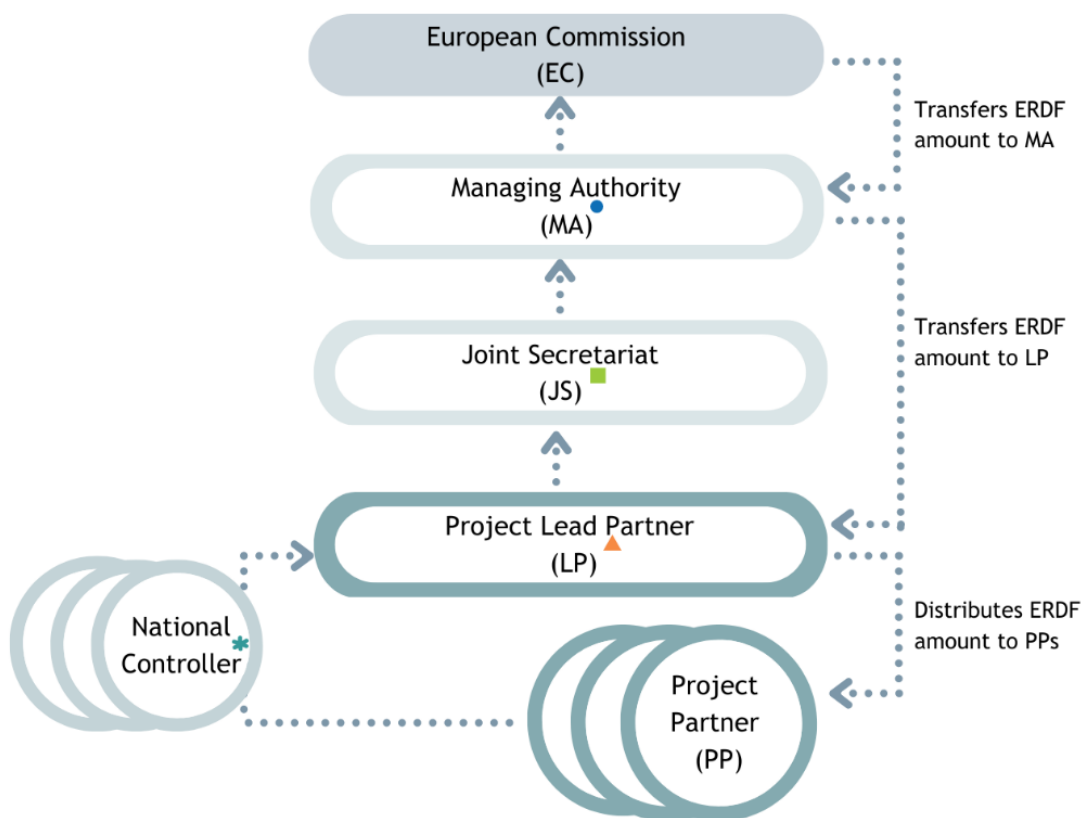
European Commission (EC)

Transfers ERDF amount to MA

Managing Authority (MA)

Transfers ERDF amount to LP

Joint Secretariat (JS)

Project Lead Partner (LP)

Distributes ERDF amount to PPs

National Controller

Project Partner (PP)